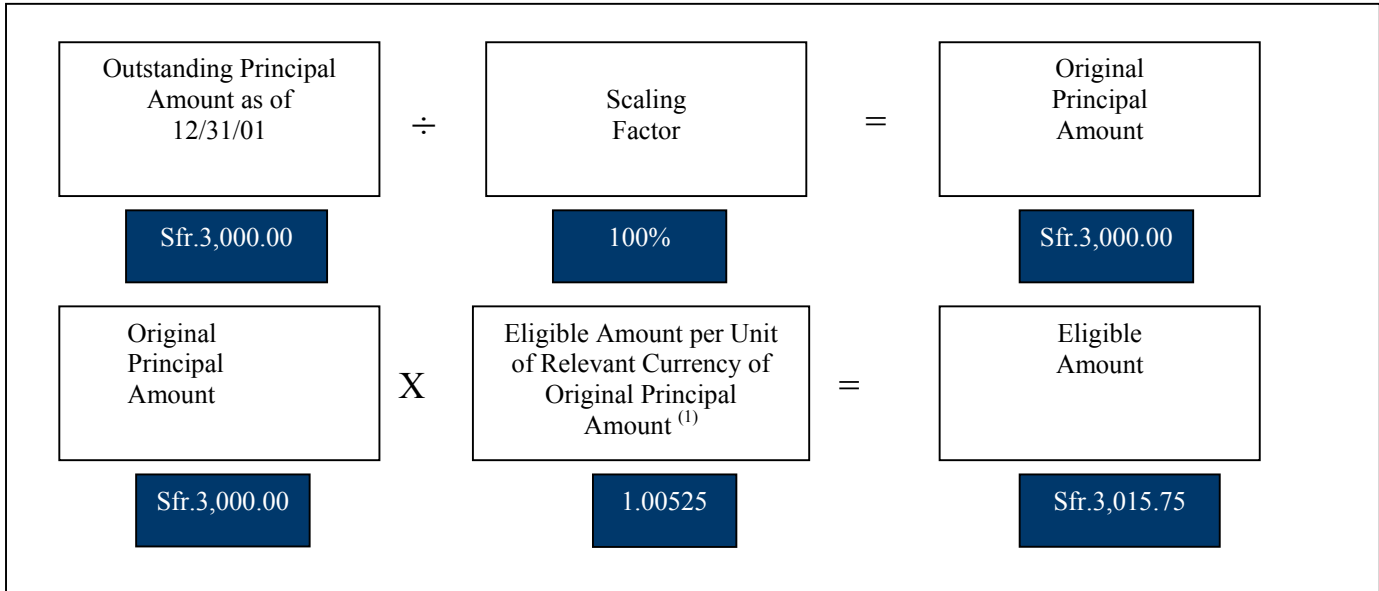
Outstanding Principal Amount as of 12/31/01

÷

Scaling Factor

=

Original Principal Amount

Sfr.3,000.00

100%

Sfr.3,000.00

Original Principal Amount

X

Eligible Amount per Unit of Relevant Currency of Original Principal Amount $^{(1)}$

=

Eligible Amount

Sfr.3,000.00

1.00525

Sfr.3,015.75